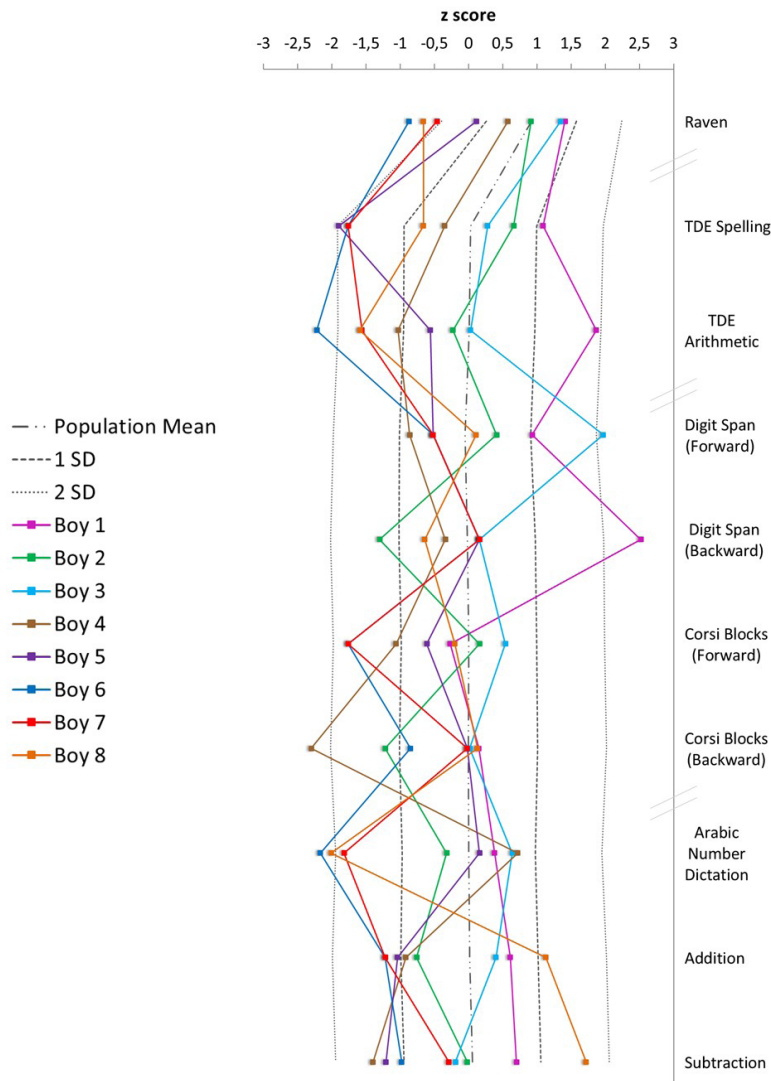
z score

-3 -2,5 -2 -1,5 -1 -0,5 0 0,5 1 1,5 2 2,5 3

Raven

TDE Spelling

TDE Arithmetic

Digit Span (Forward)

Digit Span (Backward)

Corsi Blocks (Forward)

Corsi Blocks (Backward)

Arabic Number Dictation

Addition

Subtraction

Population Mean
1 SD
2 SD
Boy 1
Boy 2
Boy 3
Boy 4
Boy 5
Boy 6
Boy 7
Boy 8